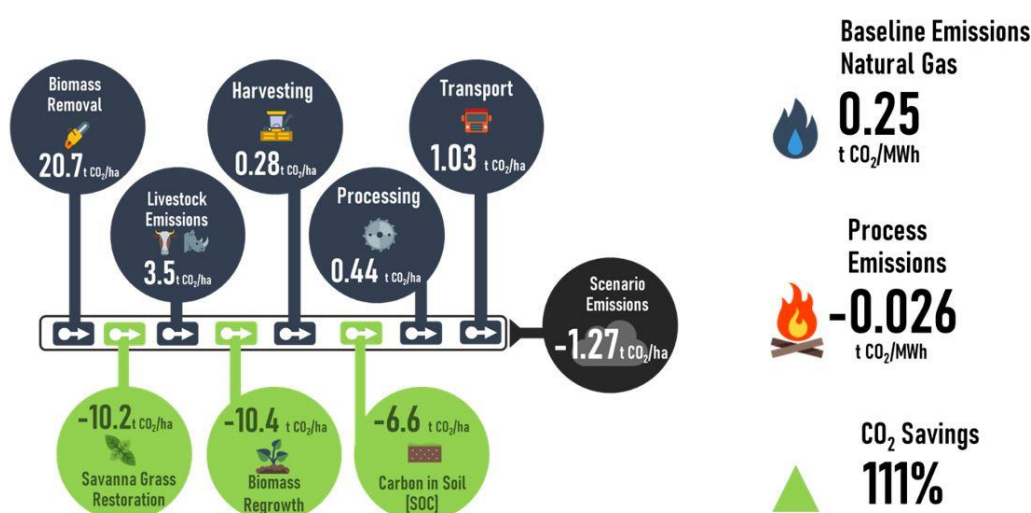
Biomass Removal
20.7 t $CO_2$/ha

Livestock Emissions
3.5 t $CO_2$/ha

Harvesting
0.28 t $CO_2$/ha

Processing
0.44 t $CO_2$/ha

Transport
1.03 t $CO_2$/ha

Scenario Emissions
-1.27 t $CO_2$/ha

-10.2 t $CO_2$/ha
Savanna Grass Restoration

-10.4 t $CO_2$/ha
Biomass Regrowth

-6.6 t $CO_2$/ha
Carbon in Soil [SOC]

Baseline Emissions Natural Gas
0.25
t $CO_2$/MWh

Process Emissions
-0.026
t $CO_2$/MWh

$CO_2$ Savings
111%